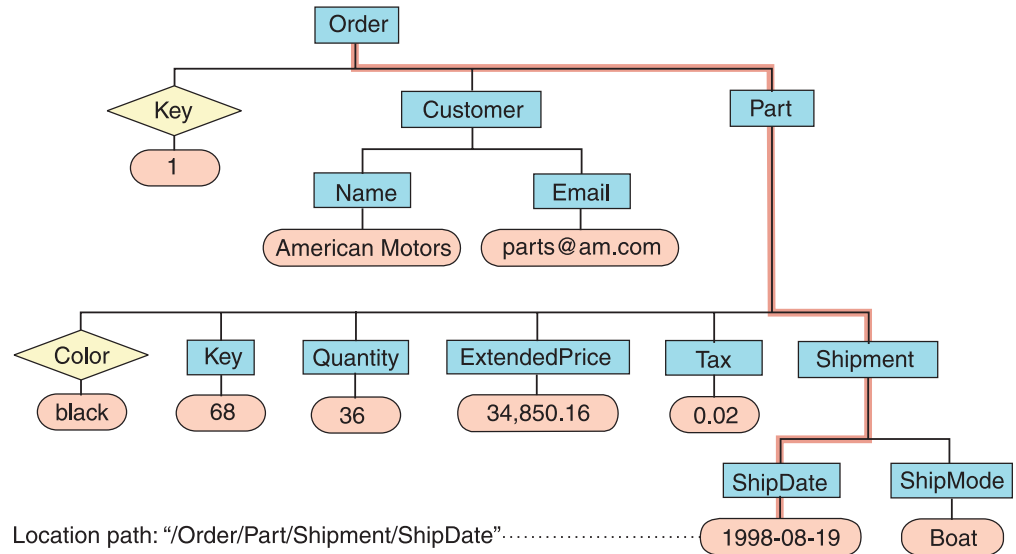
Order

Key

1

Customer

Part

Name

Email

American Motors

parts@am.com

Color

Key

Quantity

ExtendedPrice

Tax

Shipment

black

68

36

34,850.16

0.02

ShipDate

ShipMode

Location path: “/Order/Part/Shipment/ShipDate”

1998-08-19

Boat